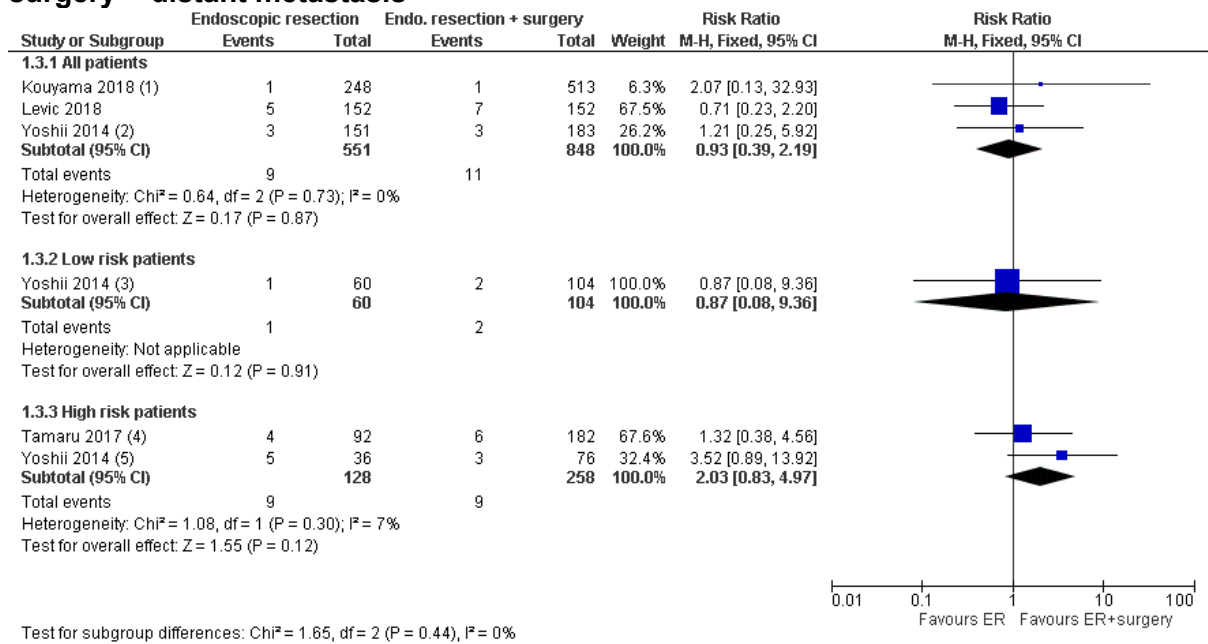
surgery – distant metastasis

| Study or Subgroup | Endoscopic resection Events | Endoscopic resection Total | Endo. resection + surgery Events | Endo. resection + surgery Total | Weight | Risk Ratio M-H, Fixed, 95% CI |
|---|---|---|---|---|---|---|
| **1.3.1 All patients** | | | | | | |
| Kouyama 2018 (1) | 1 | 248 | 1 | 513 | 6.3% | 2.07 [0.13, 32.93] |
| Levic 2018 | 5 | 152 | 7 | 152 | 67.5% | 0.71 [0.23, 2.20] |
| Yoshii 2014 (2) | 3 | 151 | 3 | 183 | 26.2% | 1.21 [0.25, 5.92] |
| **Subtotal (95% CI)** | | **551** | | **848** | **100.0%** | **0.93 [0.39, 2.19]** |
| Total events | 9 | | 11 | | | |
| Heterogeneity: Chi² = 0.64, df = 2 (P = 0.73); I² = 0% | | | | | | |
| Test for overall effect: Z = 0.17 (P = 0.87) | | | | | | |
| **1.3.2 Low risk patients** | | | | | | |
| Yoshii 2014 (3) | 1 | 60 | 2 | 104 | 100.0% | 0.87 [0.08, 9.36] |
| **Subtotal (95% CI)** | | **60** | | **104** | **100.0%** | **0.87 [0.08, 9.36]** |
| Total events | 1 | | 2 | | | |
| Heterogeneity: Not applicable | | | | | | |
| Test for overall effect: Z = 0.12 (P = 0.91) | | | | | | |
| **1.3.3 High risk patients** | | | | | | |
| Tamaru 2017 (4) | 4 | 92 | 6 | 182 | 67.6% | 1.32 [0.38, 4.56] |
| Yoshii 2014 (5) | 5 | 36 | 3 | 76 | 32.4% | 3.52 [0.89, 13.92] |
| **Subtotal (95% CI)** | | **128** | | **258** | **100.0%** | **2.03 [0.83, 4.97]** |
| Total events | 9 | | 9 | | | |
| Heterogeneity: Chi² = 1.08, df = 1 (P = 0.30); I² = 7% | | | | | | |
| Test for overall effect: Z = 1.55 (P = 0.12) | | | | | | |

Risk Ratio
M-H, Fixed, 95% CI

0.01 0.1 1 10 100
Favours ER Favours ER+surgery

Test for subgroup differences: Chi² = 1.65, df = 2 (P = 0.44), I² = 0%